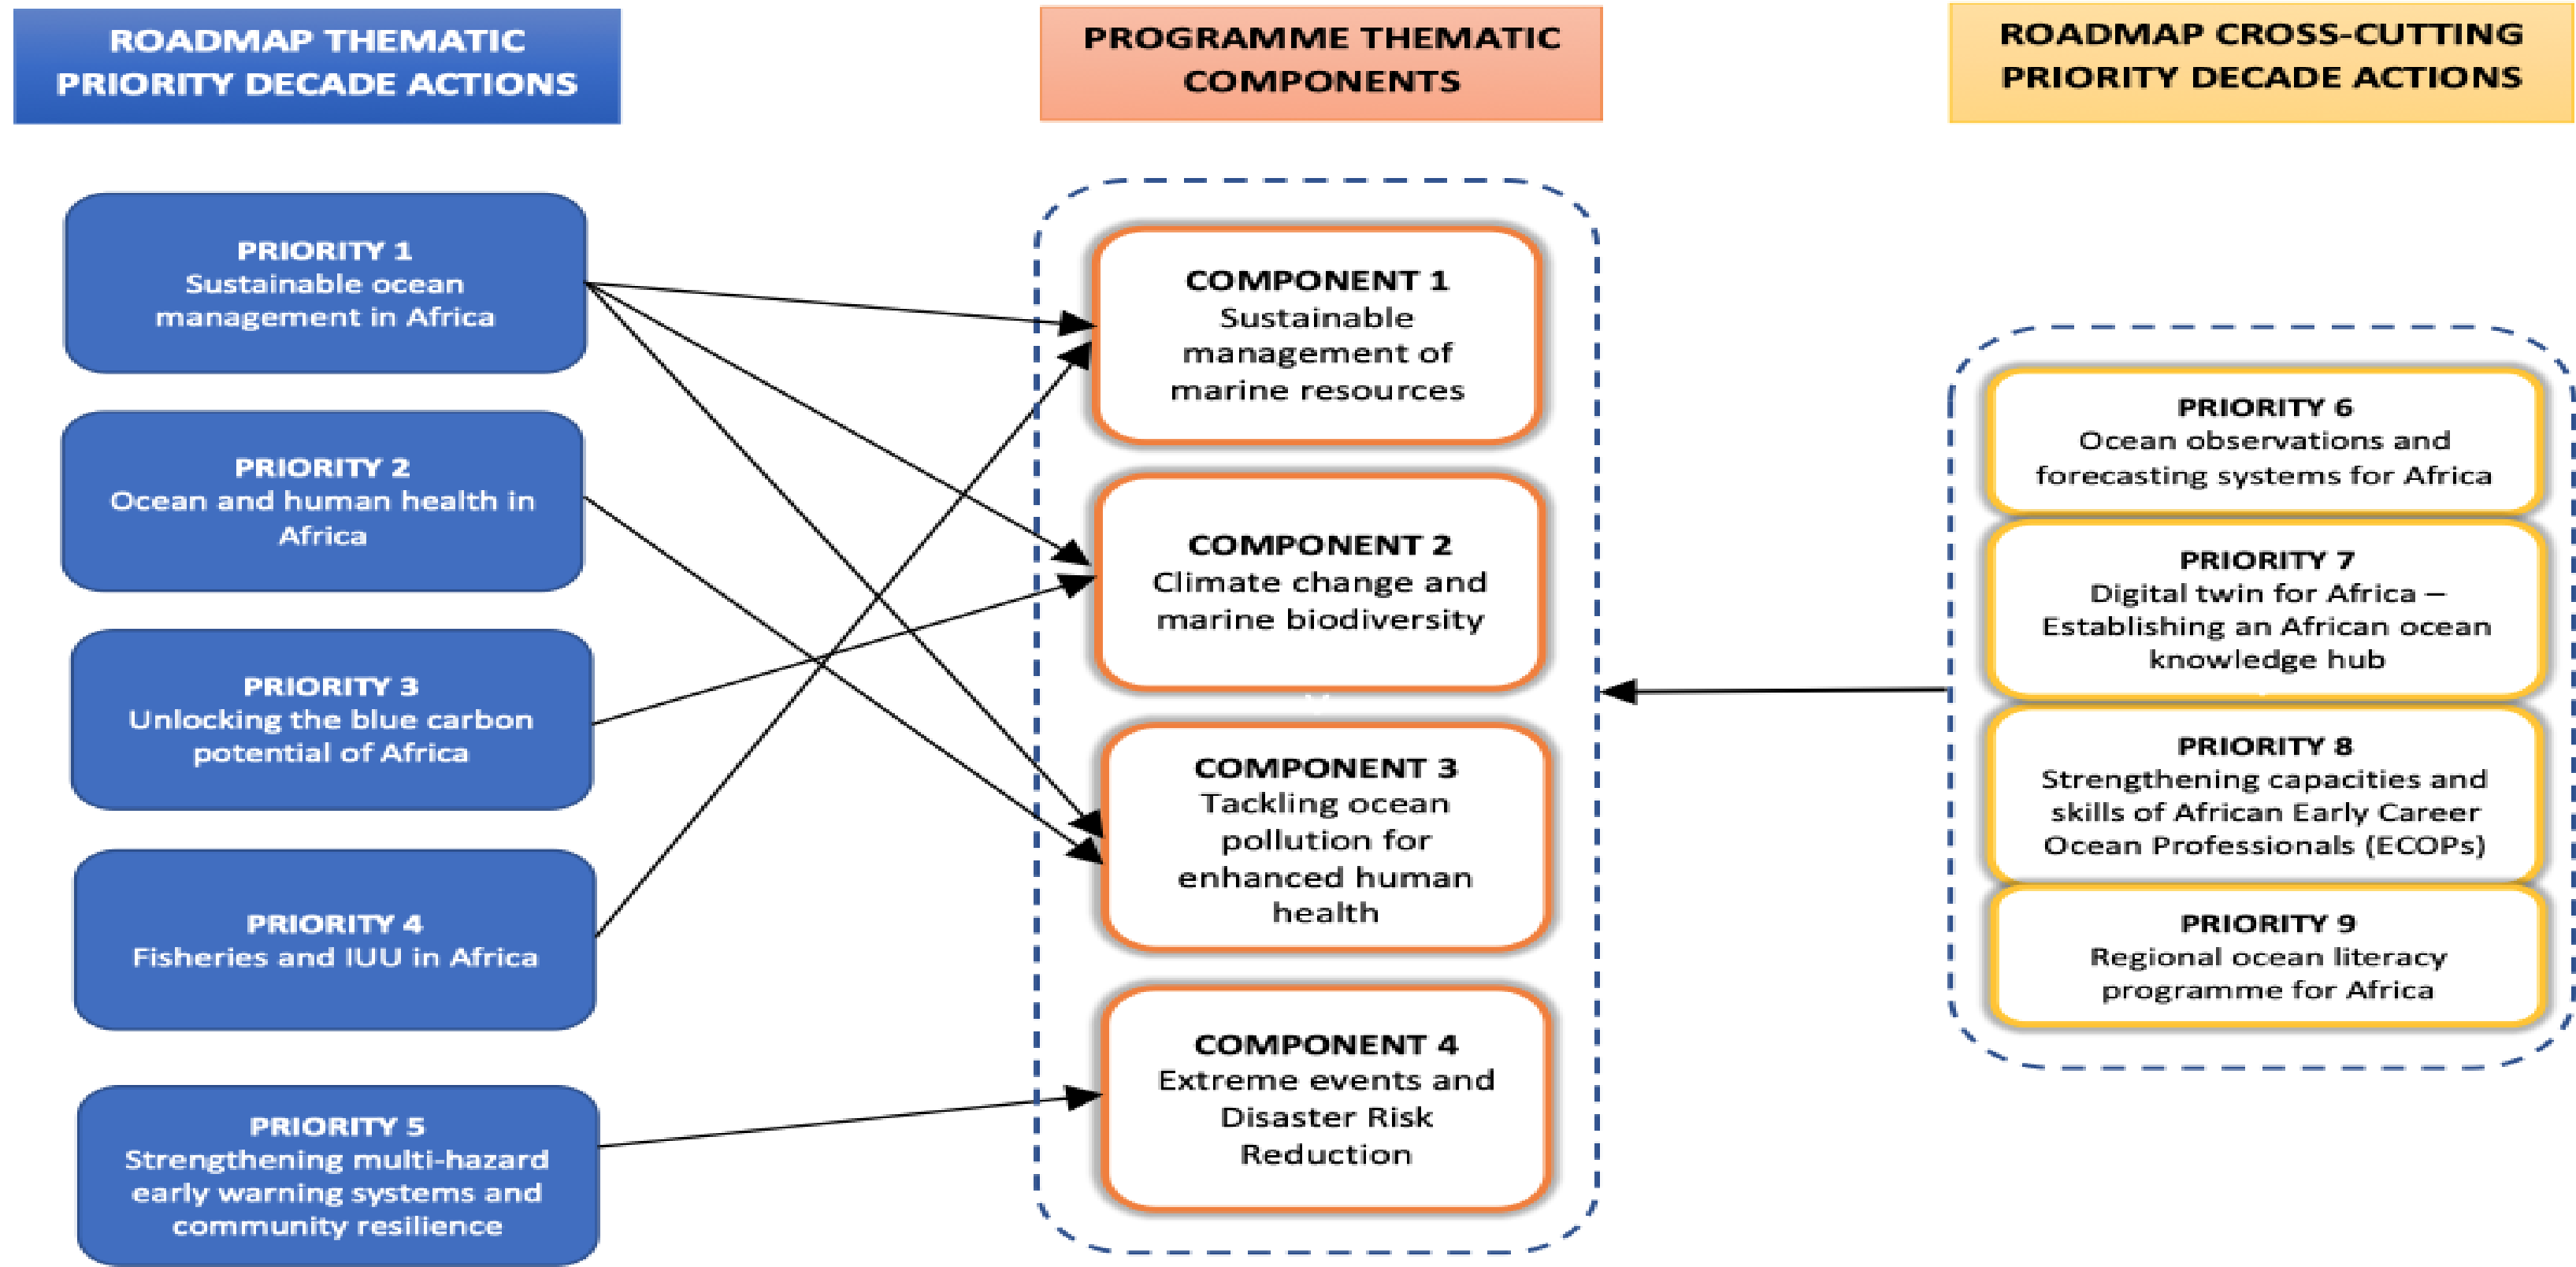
ROADMAP THEMATIC PRIORITY DECADE ACTIONS

PROGRAMME THEMATIC COMPONENTS

ROADMAP CROSS-CUTTING PRIORITY DECADE ACTIONS

PRIORITY 1
Sustainable ocean management in Africa

PRIORITY 2
Ocean and human health in Africa

PRIORITY 3
Unlocking the blue carbon potential of Africa

PRIORITY 4
Fisheries and IUU in Africa

PRIORITY 5
Strengthening multi-hazard early warning systems and community resilience

COMPONENT 1
Sustainable management of marine resources

COMPONENT 2
Climate change and marine biodiversity

COMPONENT 3
Tackling ocean pollution for enhanced human health

COMPONENT 4
Extreme events and Disaster Risk Reduction

PRIORITY 6
Ocean observations and forecasting systems for Africa

PRIORITY 7
Digital twin for Africa – Establishing an African ocean knowledge hub

PRIORITY 8
Strengthening capacities and skills of African Early Career Ocean Professionals (ECOPs)

PRIORITY 9
Regional ocean literacy programme for Africa